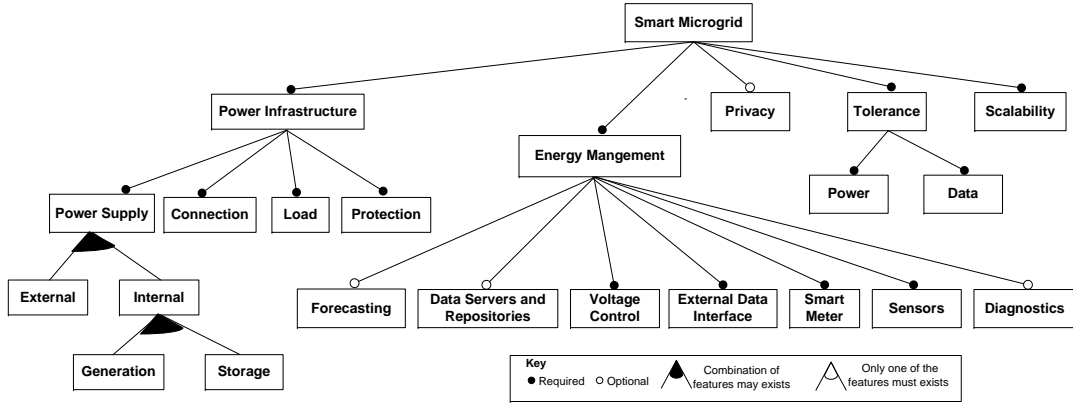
Smart Microgrid

Power Infrastructure

Energy Mangement

Privacy

Tolerance

Scalability

Power Supply

Connection

Load

Protection

Power

Data

External

Internal

Generation

Storage

Forecasting

Data Servers and Repositories

Voltage Control

External Data Interface

Smart Meter

Sensors

Diagnostics

Key
● Required ○ Optional

Combination of features may exists

Only one of the features must exists